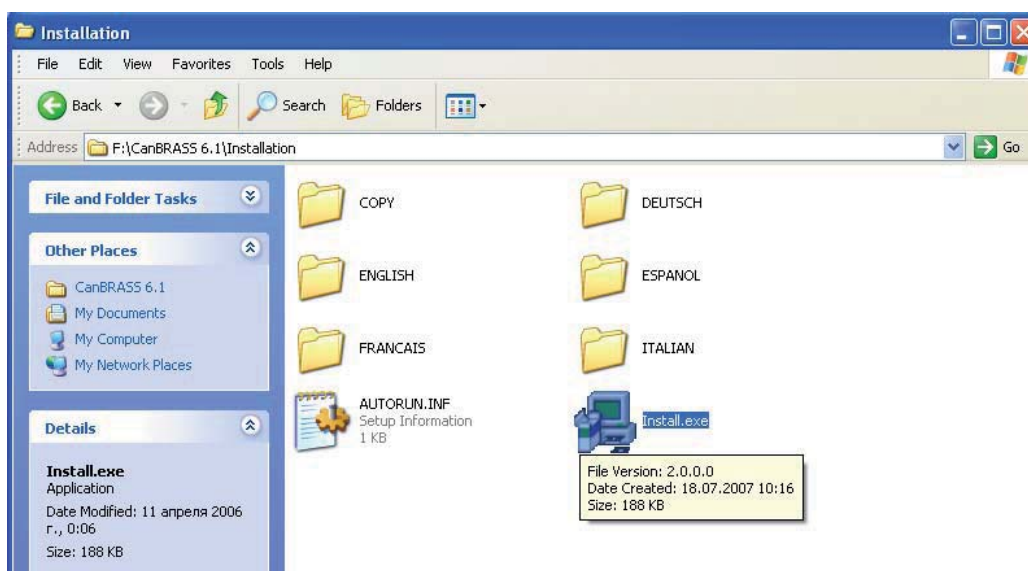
Installation

File Edit View Favorites Tools Help

Back Search Folders

Address F:\CanBRASS 6.1\Installation Go

File and Folder Tasks

Other Places

CanBRASS 6.1
My Documents
My Computer
My Network Places

Details

Install.exe
Application
Date Modified: 11 апреля 2006 г., 0:06
Size: 188 KB

COPY

DEUTSCH

ENGLISH

ESPANOL

FRANCAIS

ITALIAN

AUTORUN.INF
Setup Information
1 KB

Install.exe

File Version: 2.0.0.0
Date Created: 18.07.2007 10:16
Size: 188 KB